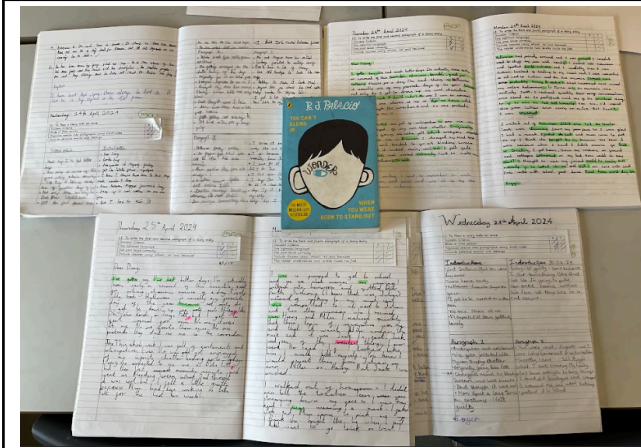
R J PALACIO

YOU CAN'T BLEND IN

WONDER

WHEN YOU WERE BORN TO STAND OUT

Wednesday 24th April 2024

Thursday 25th April 2024

Dear Diary,

Wednesday 24th April 2024

Introduction

Paragraph 1

Paragraph 2

Thursday 25th April 2024

Dear Diary,

Monday 29th April 2024

Dear Diary,

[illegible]